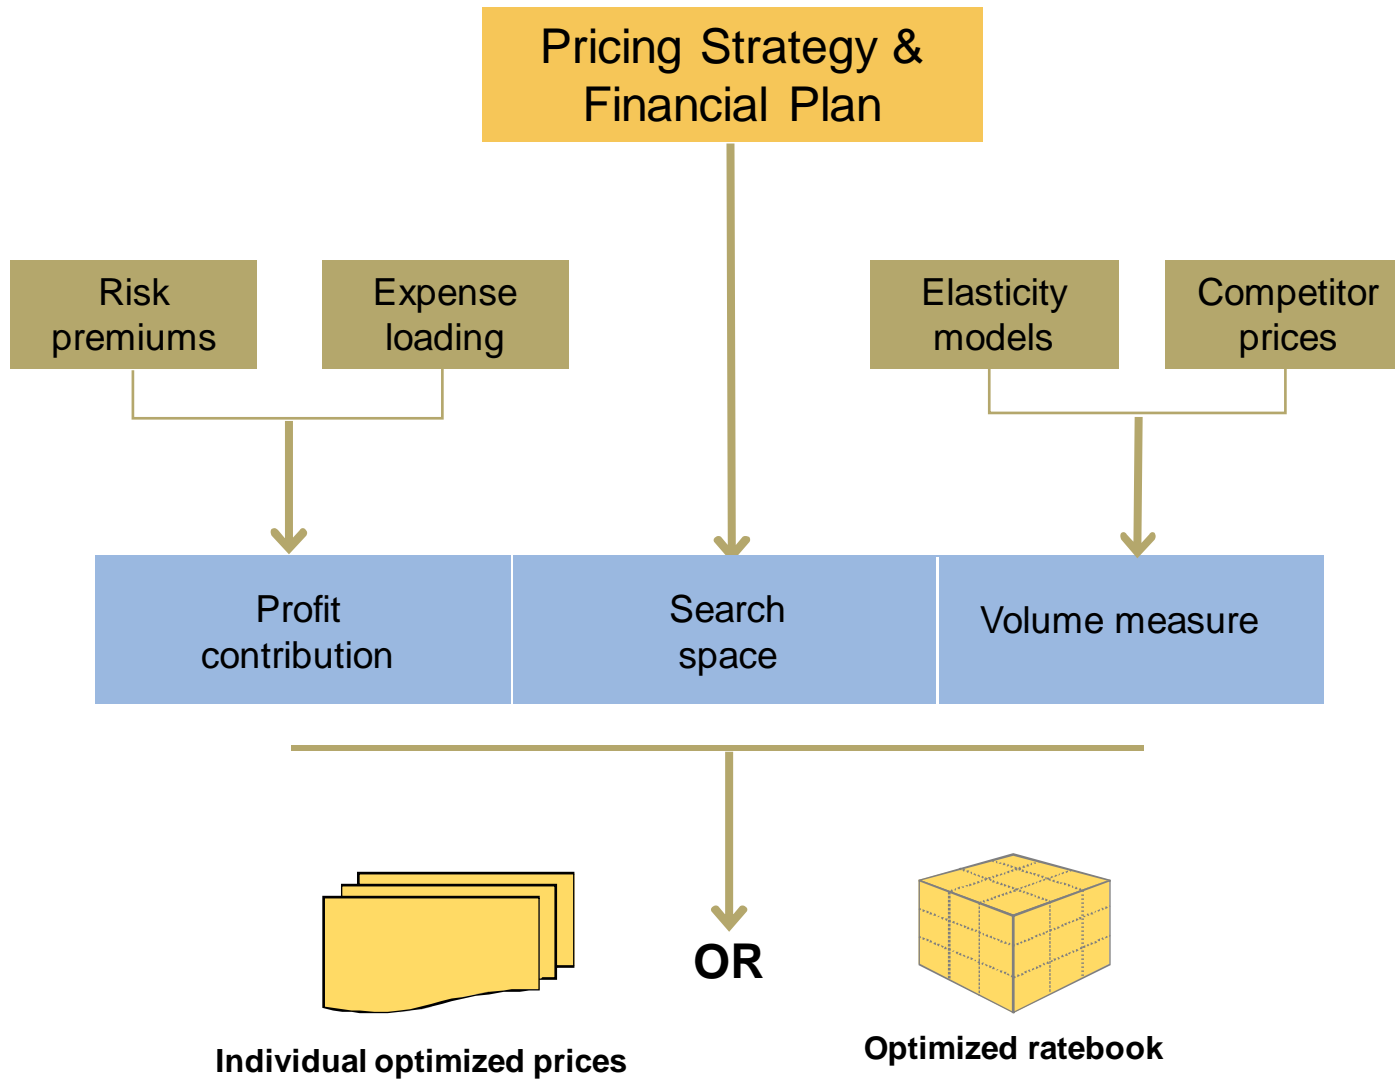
Pricing Strategy & Financial Plan

Risk premiums

Expense loading

Elasticity models

Competitor prices

Profit contribution

Search space

Volume measure

OR

Individual optimized prices

Optimized ratebook